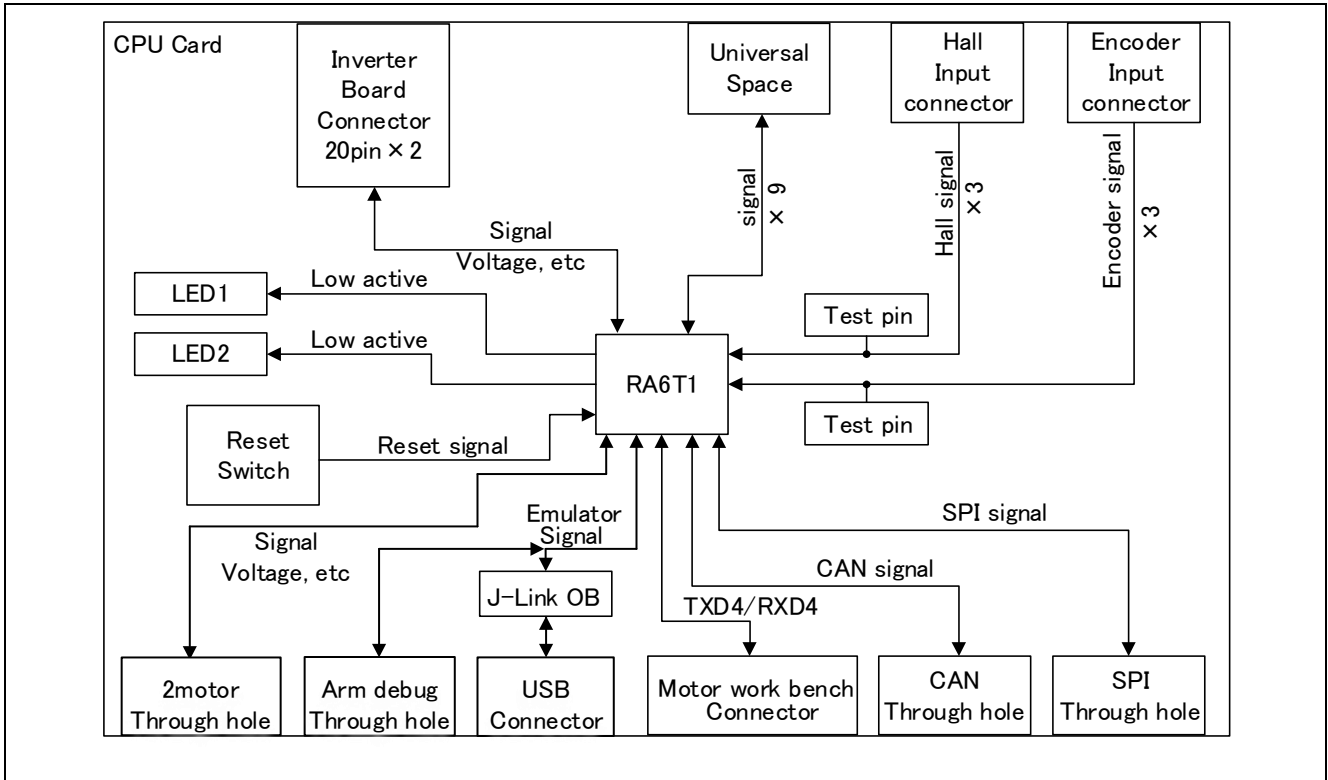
CPU Card

Inverter Board Connector 20pin × 2

Universal Space

Hall Input connector

Encoder Input connector

signal × 9

Hall signal × 3

Encoder signal × 3

Signal Voltage, etc

LED1

Low active

LED2

Low active

RA6T1

Test pin

Test pin

Reset Switch

Reset signal

Emulator Signal

Signal Voltage, etc

SPI signal

CAN signal

J-Link OB

TXD4/RXD4

2motor Through hole

Arm debug Through hole

USB Connector

Motor work bench Connector

CAN Through hole

SPI Through hole